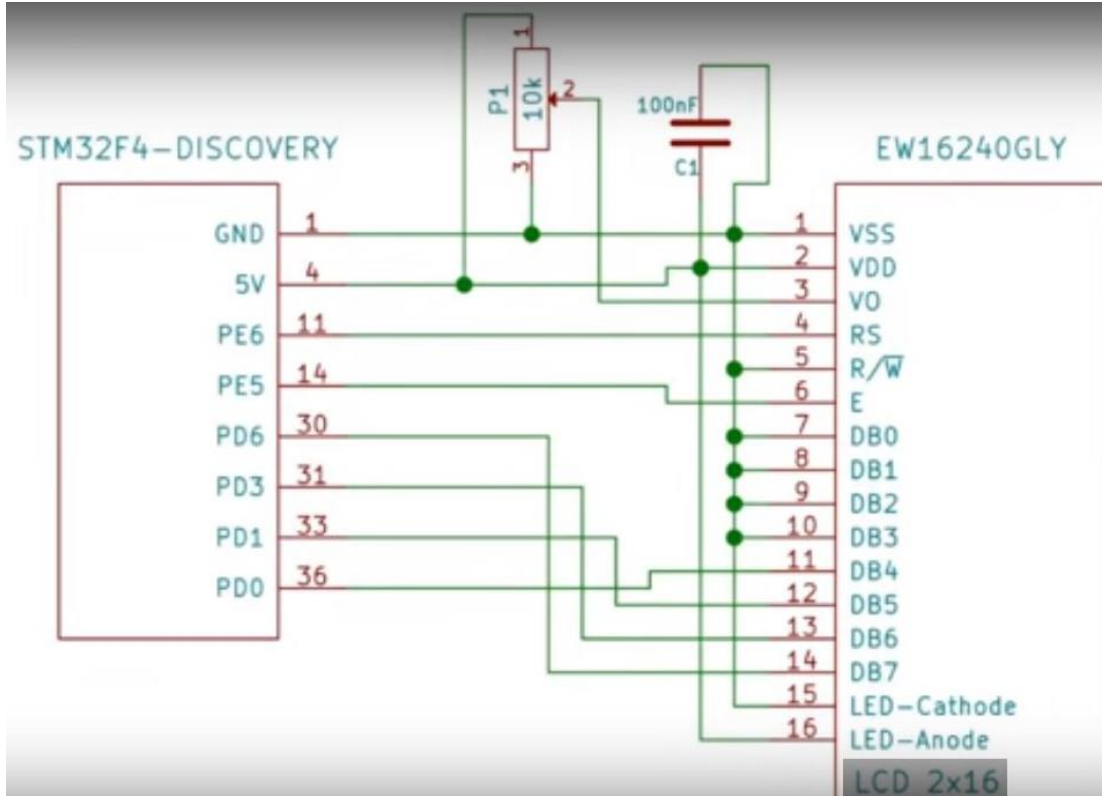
STM32F4-DISCOVERY

P1
10k
1
2
3

100nF
C1

EW16240GLY

GND 1
5V 4
PE6 11
PE5 14
PD6 30
PD3 31
PD1 33
PD0 36

1 VSS
2 VDD
3 VO
4 RS
5 R/$\overline{W}$
6 E
7 DB0
8 DB1
9 DB2
10 DB3
11 DB4
12 DB5
13 DB6
14 DB7
15 LED-Cathode
16 LED-Anode

LCD 2x16